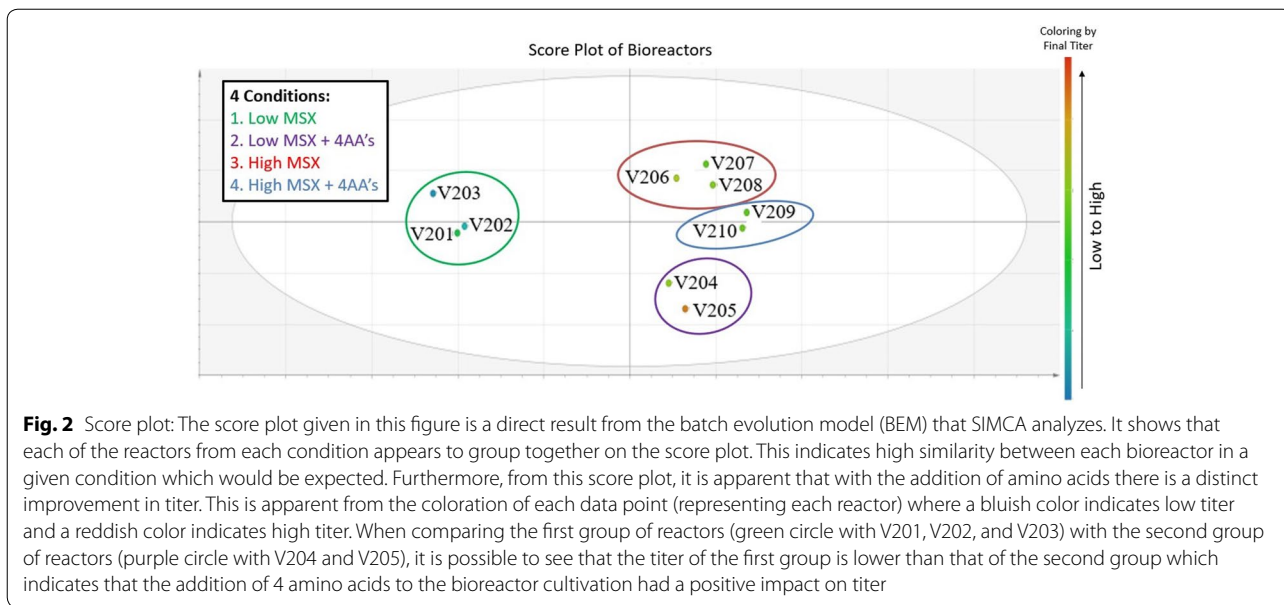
Score Plot of Bioreactors

Coloring by Final Titer

Low to High

4 Conditions:
1. Low MSX
2. Low MSX + 4AA's
3. High MSX
4. High MSX + 4AA's

V203
V201
V202
V206
V207
V208
V209
V210
V204
V205

**Fig. 2** Score plot: The score plot given in this figure is a direct result from the batch evolution model (BEM) that SIMCA analyzes. It shows that each of the reactors from each condition appears to group together on the score plot. This indicates high similarity between each bioreactor in a given condition which would be expected. Furthermore, from this score plot, it is apparent that with the addition of amino acids there is a distinct improvement in titer. This is apparent from the coloration of each data point (representing each reactor) where a bluish color indicates low titer and a reddish color indicates high titer. When comparing the first group of reactors (green circle with V201, V202, and V203) with the second group of reactors (purple circle with V204 and V205), it is possible to see that the titer of the first group is lower than that of the second group which indicates that the addition of 4 amino acids to the bioreactor cultivation had a positive impact on titer